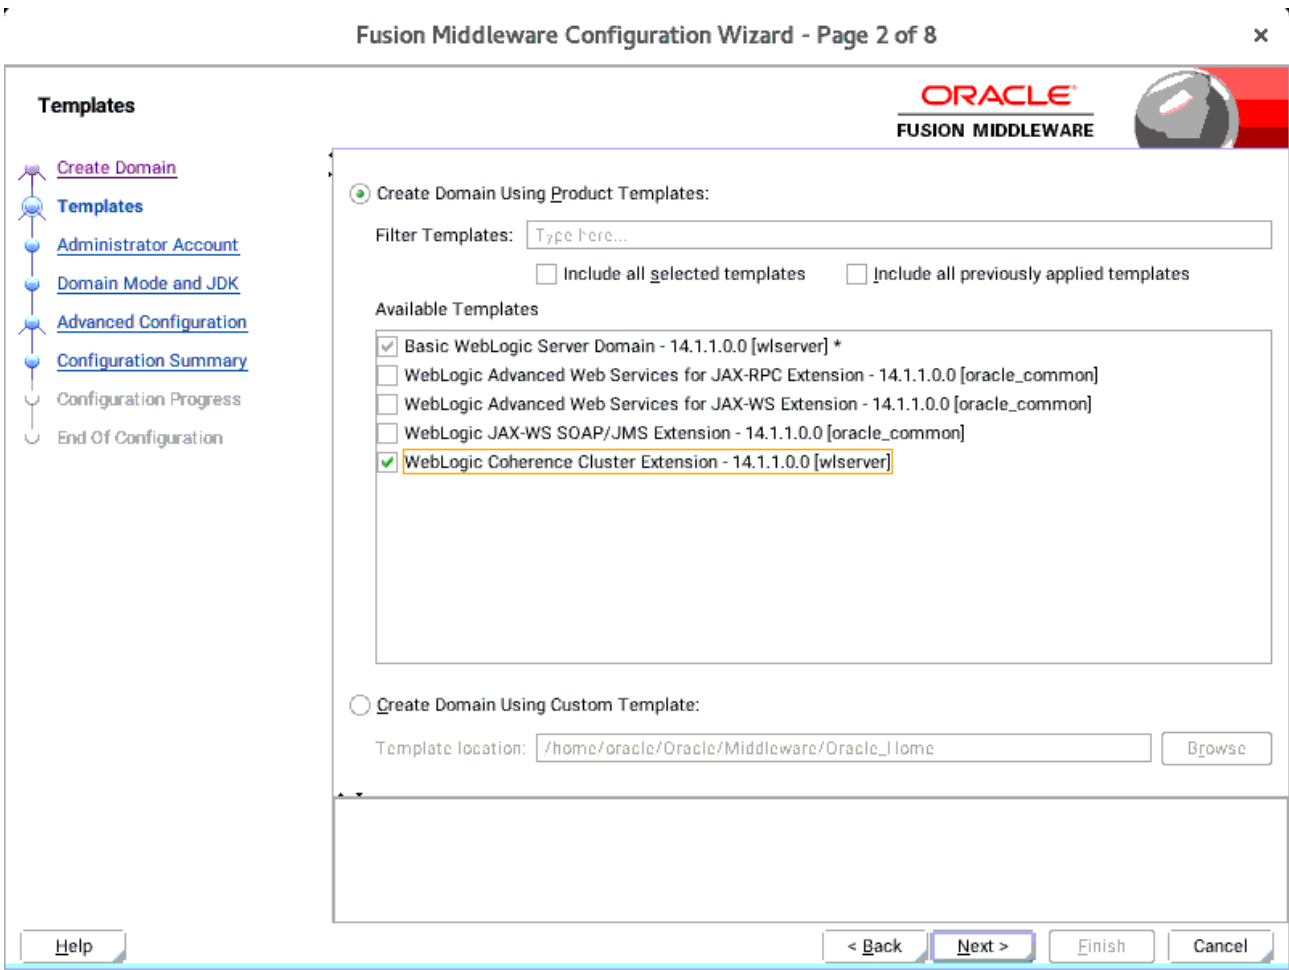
Fusion Middleware Configuration Wizard - Page 2 of 8

Templates

ORACLE
FUSION MIDDLEWARE

Create Domain
Templates
Administrator Account
Domain Mode and JDK
Advanced Configuration
Configuration Summary
Configuration Progress
End Of Configuration

Create Domain Using Product Templates:

Filter Templates: Type here...

Include all selected templates
Include all previously applied templates

Available Templates

Basic WebLogic Server Domain - 14.1.1.0.0 [wlserver] *
WebLogic Advanced Web Services for JAX-RPC Extension - 14.1.1.0.0 [oracle_common]
WebLogic Advanced Web Services for JAX-WS Extension - 14.1.1.0.0 [oracle_common]
WebLogic JAX-WS SOAP/JMS Extension - 14.1.1.0.0 [oracle_common]
WebLogic Coherence Cluster Extension - 14.1.1.0.0 [wlserver]

Create Domain Using Custom Template:

Template location: /home/oracle/Oracle/Middleware/Oracle_Home Browse

Help
< Back Next > Finish Cancel